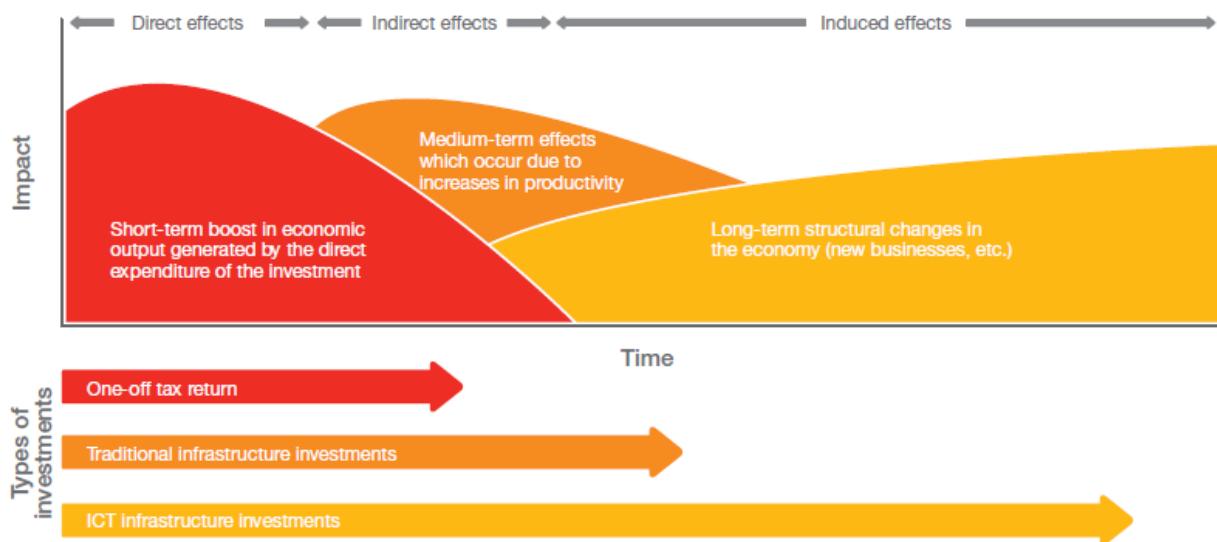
Direct effects
Indirect effects
Induced effects

Impact

Short-term boost in economic output generated by the direct expenditure of the investment

Medium-term effects which occur due to increases in productivity

Long-term structural changes in the economy (new businesses, etc.)

Time

Types of investments

One-off tax return

Traditional infrastructure investments

ICT infrastructure investments